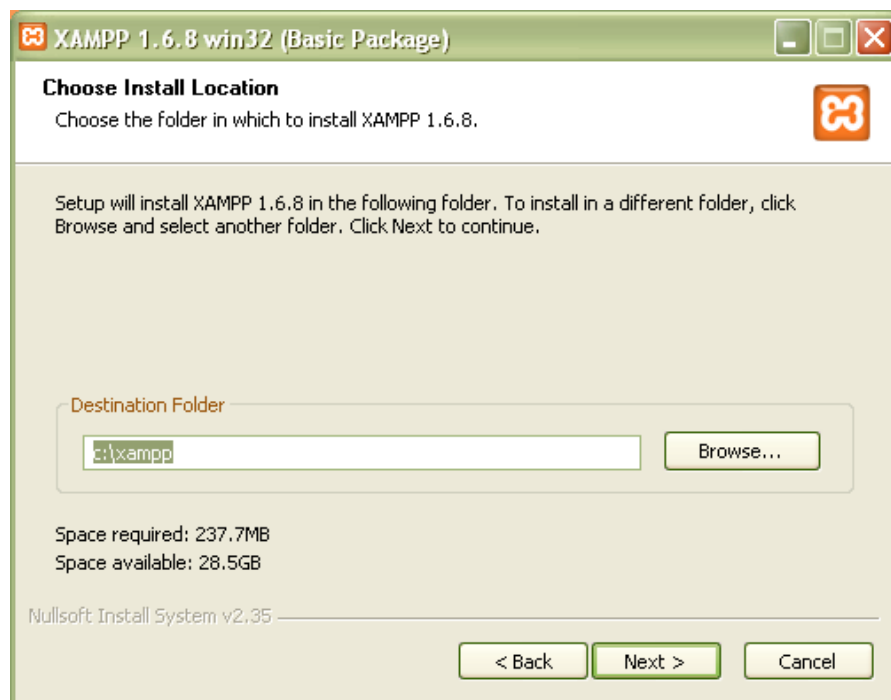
XAMPP 1.6.8 win32 (Basic Package)

Choose Install Location
Choose the folder in which to install XAMPP 1.6.8.

Setup will install XAMPP 1.6.8 in the following folder. To install in a different folder, click Browse and select another folder. Click Next to continue.

Destination Folder

c:\xampp

Browse...

Space required: 237.7MB
Space available: 28.5GB

Nullsoft Install System v2.35

< Back
Next >
Cancel